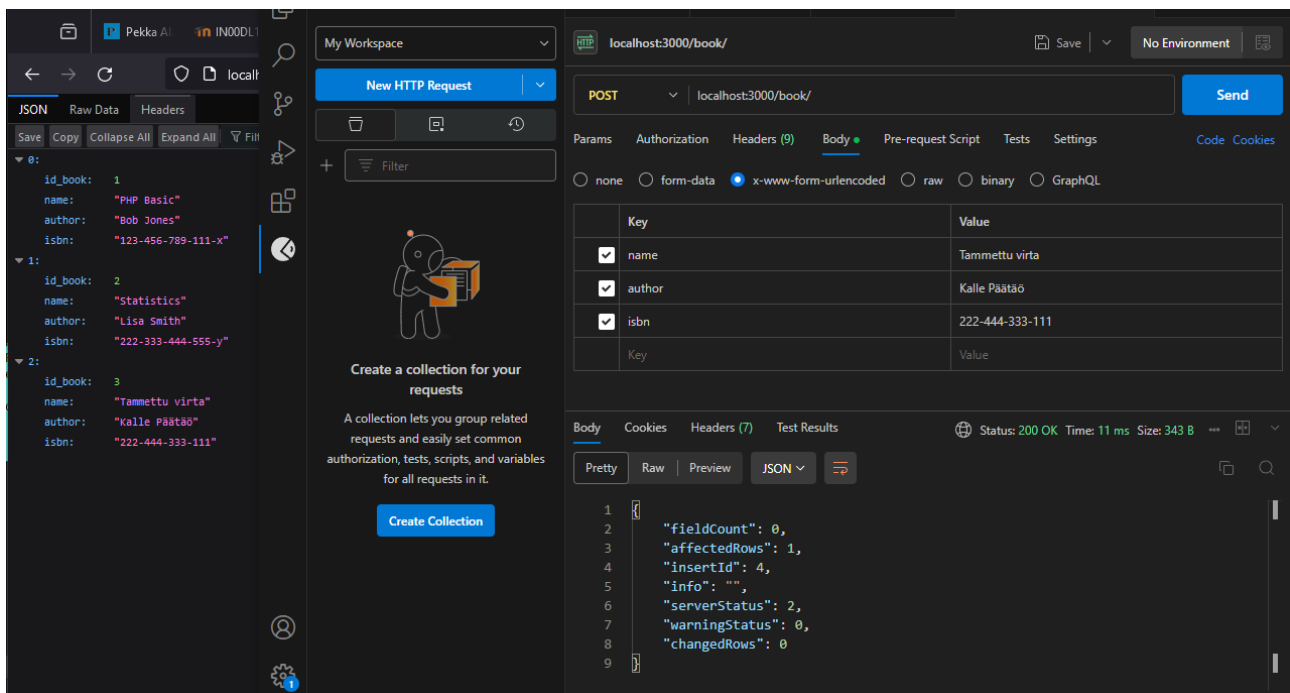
Pekka Al IN00DL1
localh
JSON Raw Data Headers
Save Copy Collapse All Expand All Filt
▾ 0:
id_book: 1
name: "PHP Basic"
author: "Bob Jones"
isbn: "123-456-789-111-x"
▾ 1:
id_book: 2
name: "Statistics"
author: "Lisa Smith"
isbn: "222-333-444-555-y"
▾ 2:
id_book: 3
name: "Tammettu virta"
author: "Kalle Päätäö"
isbn: "222-444-333-111"

My Workspace
New HTTP Request
Filter
Create a collection for your requests
A collection lets you group related requests and easily set common authorization, tests, scripts, and variables for all requests in it.
Create Collection

localhost:3000/book/
Save
No Environment
POST localhost:3000/book/
Send
Params Authorization Headers (9) Body Pre-request Script Tests Settings
Code Cookies
none form-data x-www-form-urlencoded raw binary GraphQL

| | Key | Value |
|---|---|---|
| ✓ | name | Tammettu virta |
| ✓ | author | Kalle Päätäö |
| ✓ | isbn | 222-444-333-111 |
| | Key | Value |

Body Cookies Headers (7) Test Results
Status: 200 OK Time: 11 ms Size: 343 B
Pretty Raw Preview JSON
1 {
2 "fieldCount": 0,
3 "affectedRows": 1,
4 "insertId": 4,
5 "info": "",
6 "serverStatus": 2,
7 "warningStatus": 0,
8 "changedRows": 0
9 }